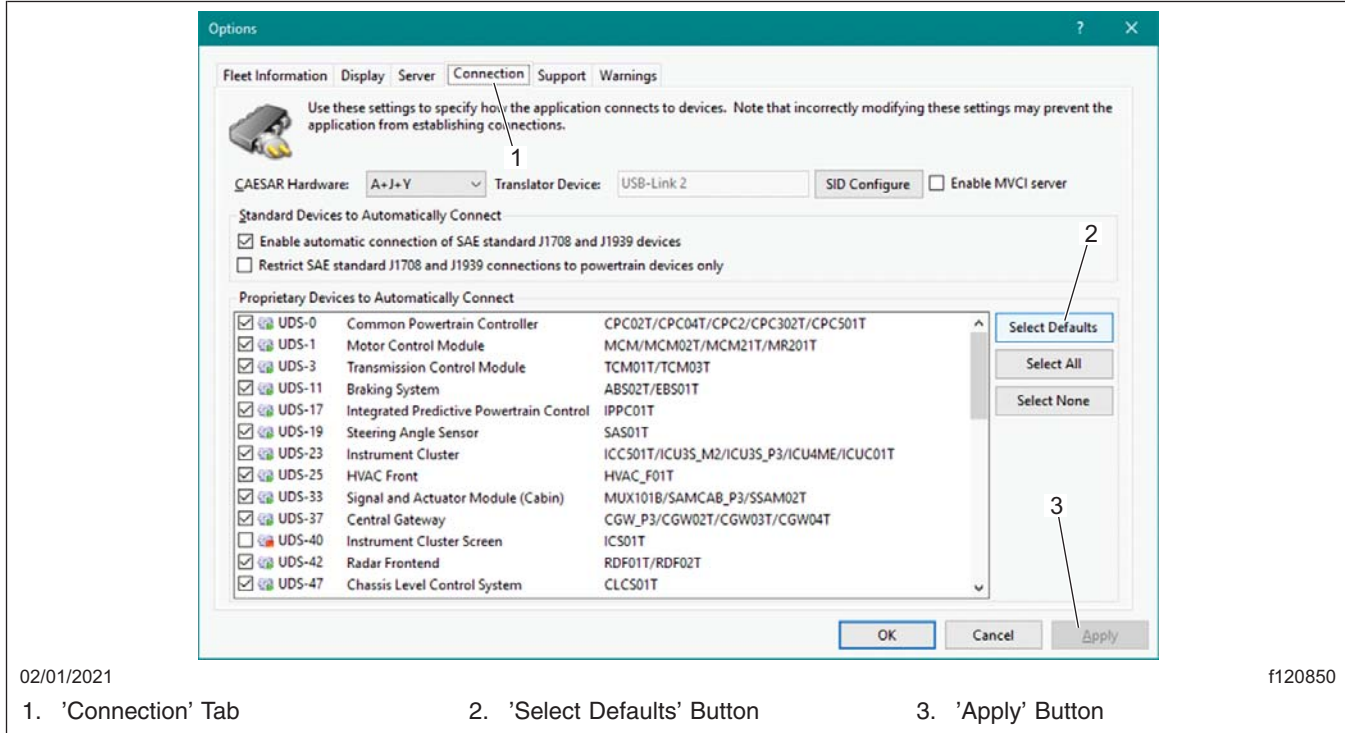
Options

?

X

Fleet Information | Display | Server | Connection | Support | Warnings

Use these settings to specify how the application connects to devices. Note that incorrectly modifying these settings may prevent the application from establishing connections.

1

CAESAR Hardware: A+J+Y

Translator Device: USB-Link 2

SID Configure

Enable MVCI server

Standard Devices to Automatically Connect

Enable automatic connection of SAE standard J1708 and J1939 devices

Restrict SAE standard J1708 and J1939 connections to powertrain devices only

2

Proprietary Devices to Automatically Connect

| | | |
|---|---|---|
| UDS-0 | Common Powertrain Controller | CPC02T/CPC04T/CPC2/CPC302T/CPC501T |
| UDS-1 | Motor Control Module | MCM/MCM02T/MCM21T/MR201T |
| UDS-3 | Transmission Control Module | TCM01T/TCM03T |
| UDS-11 | Braking System | ABS02T/EBS01T |
| UDS-17 | Integrated Predictive Powertrain Control | IPPC01T |
| UDS-19 | Steering Angle Sensor | SAS01T |
| UDS-23 | Instrument Cluster | ICC501T/ICU3S_M2/ICU3S_P3/ICU4ME/ICUC01T |
| UDS-25 | HVAC Front | HVAC_F01T |
| UDS-33 | Signal and Actuator Module (Cabin) | MUX101B/SAMCAB_P3/SSAM02T |
| UDS-37 | Central Gateway | CGW_P3/CGW02T/CGW03T/CGW04T |
| UDS-40 | Instrument Cluster Screen | ICS01T |
| UDS-42 | Radar Frontend | RDF01T/RDF02T |
| UDS-47 | Chassis Level Control System | CLCS01T |

Select Defaults

Select All

Select None

3

OK

Cancel

Apply

02/01/2021

f120850

1. 'Connection' Tab

2. 'Select Defaults' Button

3. 'Apply' Button